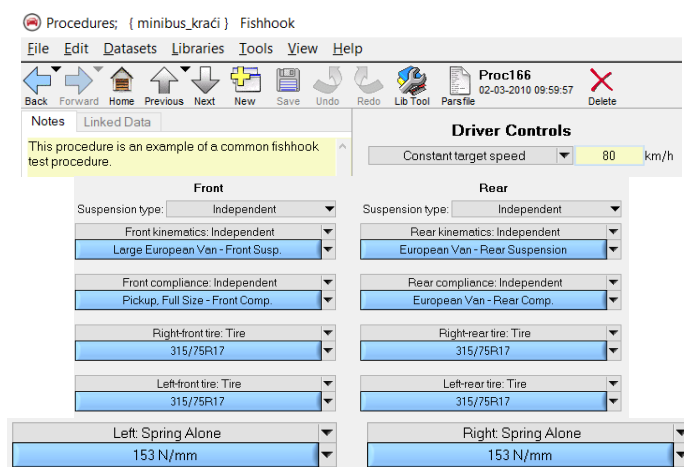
Procedures; { minibus_kraći } Fishhook

File Edit Datasets Libraries Tools View Help

Back Forward Home Previous Next New Save Undo Redo Lib Tool Parsfile

Proc166
02-03-2010 09:59:57

Delete

Notes Linked Data

This procedure is an example of a common fishhook test procedure.

Driver Controls

Constant target speed 80 km/h

Front

Suspension type: Independent

Front kinematics: Independent

Large European Van - Front Susp.

Front compliance: Independent

Pickup, Full Size - Front Comp.

Right-front tire: Tire

315/75R17

Left-front tire: Tire

315/75R17

Rear

Suspension type: Independent

Rear kinematics: Independent

European Van - Rear Suspension

Rear compliance: Independent

European Van - Rear Comp.

Right-rear tire: Tire

315/75R17

Left-rear tire: Tire

315/75R17

Left: Spring Alone

153 N/mm

Right: Spring Alone

153 N/mm